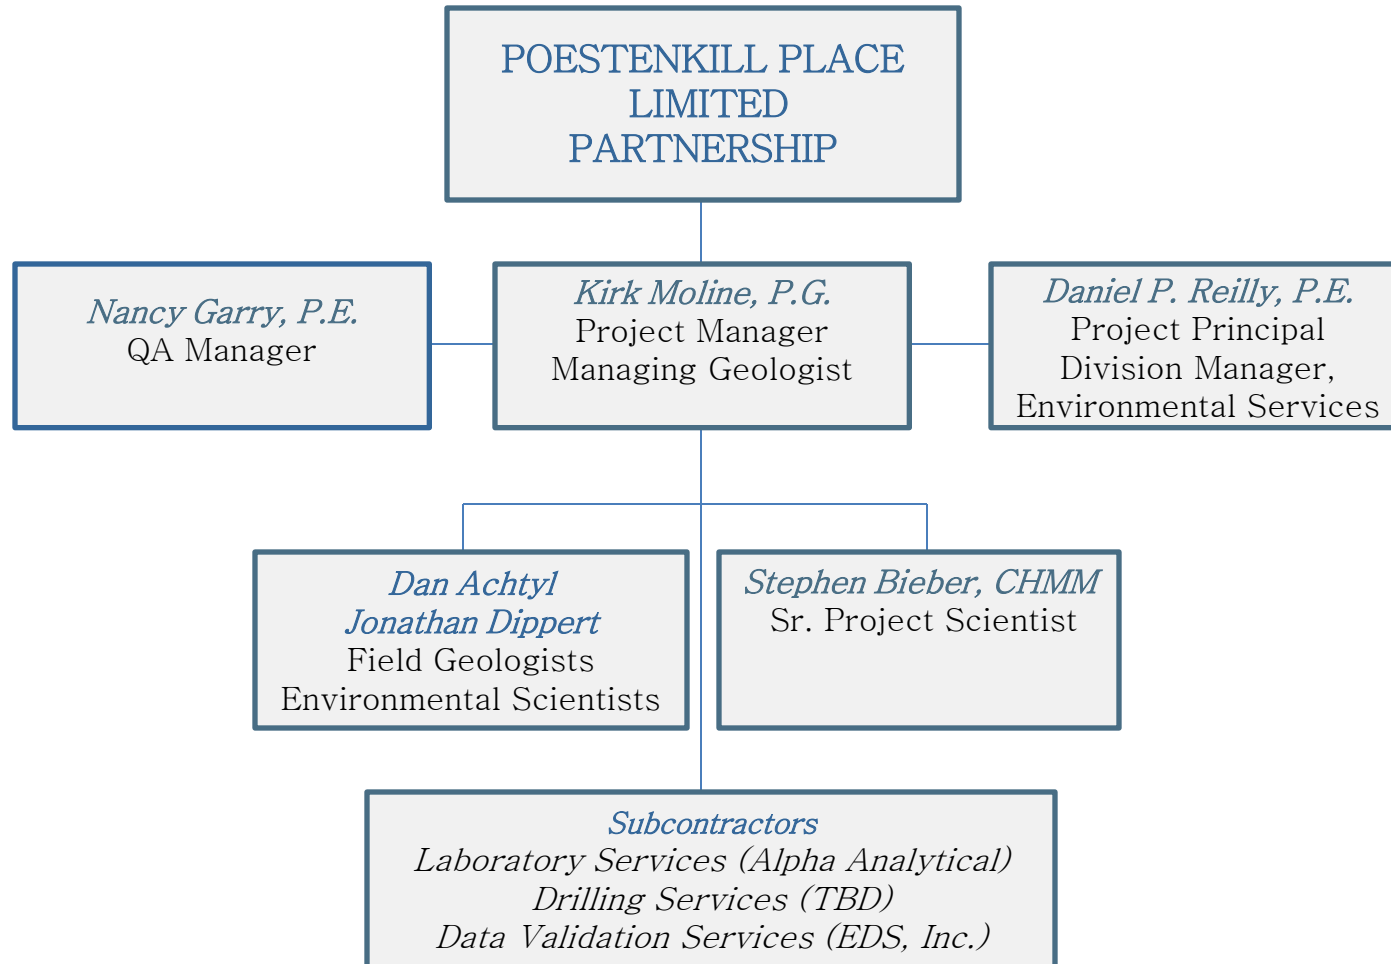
POESTENKILL PLACE LIMITED PARTNERSHIP

Nancy Garry, P.E.
QA Manager

Kirk Moline, P.G.
Project Manager
Managing Geologist

Daniel P. Reilly, P.E.
Project Principal
Division Manager,
Environmental Services

Dan Achtyl
Jonathan Dippert
Field Geologists
Environmental Scientists

Stephen Bieber, CHMM
Sr. Project Scientist

Subcontractors
Laboratory Services (Alpha Analytical)
Drilling Services (TBD)
Data Validation Services (EDS, Inc.)